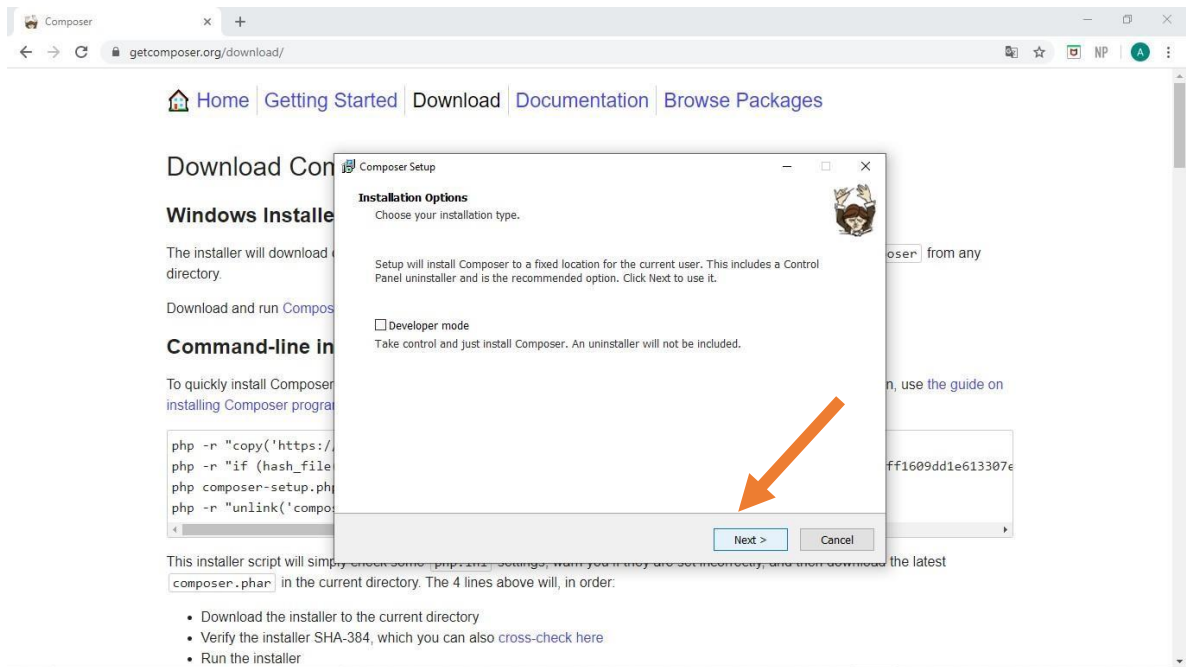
Composer

getcomposer.org/download/

NP A

Home | Getting Started | Download | Documentation | Browse Packages

Download Con

Windows Installe

The installer will download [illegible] oser from any directory.

Download and run Compos

Command-line in

To quickly install Composer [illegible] n, use the guide on installing Composer prograr

php -r "copy('https:/
php -r "if (hash_file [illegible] ff1609dd1e613307e
php composer-setup.php
php -r "unlink('compo

This installer script will simp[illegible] the latest composer.phar in the current directory. The 4 lines above will, in order:

• Download the installer to the current directory
• Verify the installer SHA-384, which you can also cross-check here
• Run the installer

Composer Setup

Installation Options
Choose your installation type.

Setup will install Composer to a fixed location for the current user. This includes a Control Panel uninstaller and is the recommended option. Click Next to use it.

Developer mode
Take control and just install Composer. An uninstaller will not be included.

Next >
Cancel